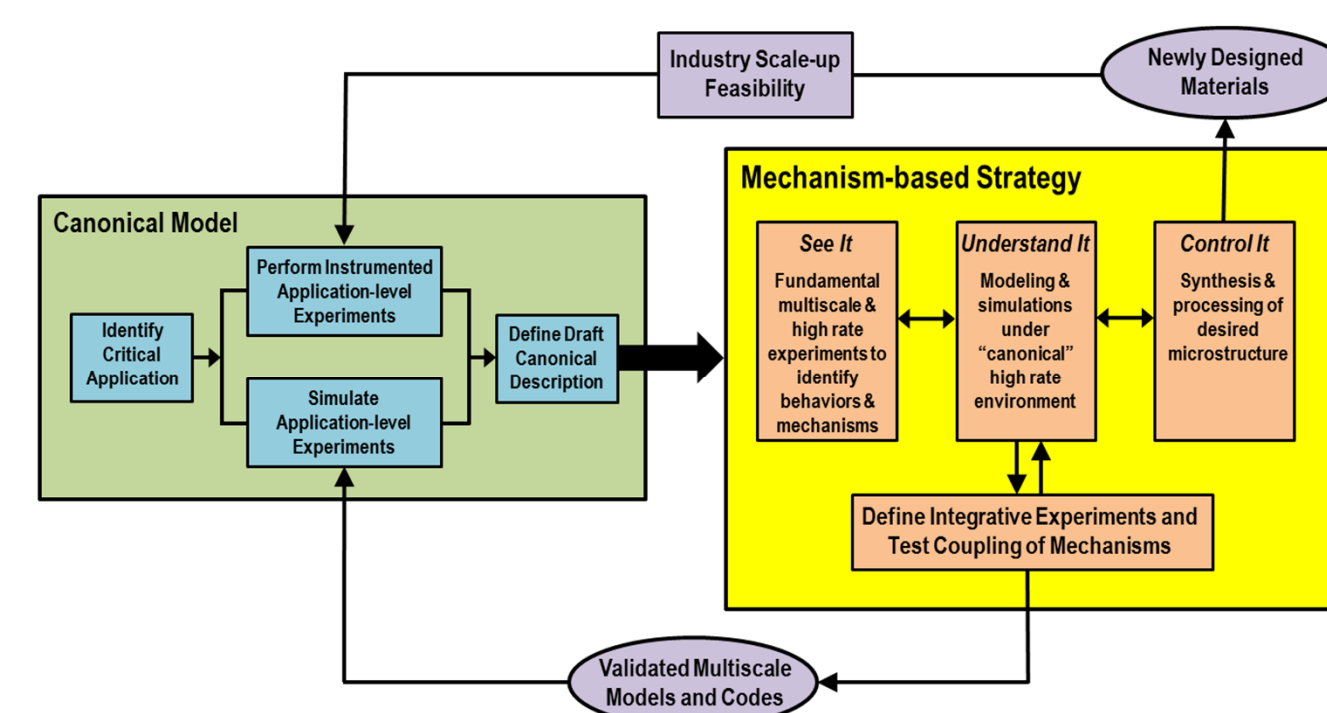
Industry Scale-up Feasibility

Newly Designed Materials

Canonical Model

Identify Critical Application

Perform Instrumented Application-level Experiments

Simulate Application-level Experiments

Define Draft Canonical Description

Mechanism-based Strategy

See It

Fundamental multiscale & high rate experiments to identify behaviors & mechanisms

Understand It

Modeling & simulations under "canonical" high rate environment

Control It

Synthesis & processing of desired microstructure

Define Integrative Experiments and Test Coupling of Mechanisms

Validated Multiscale Models and Codes